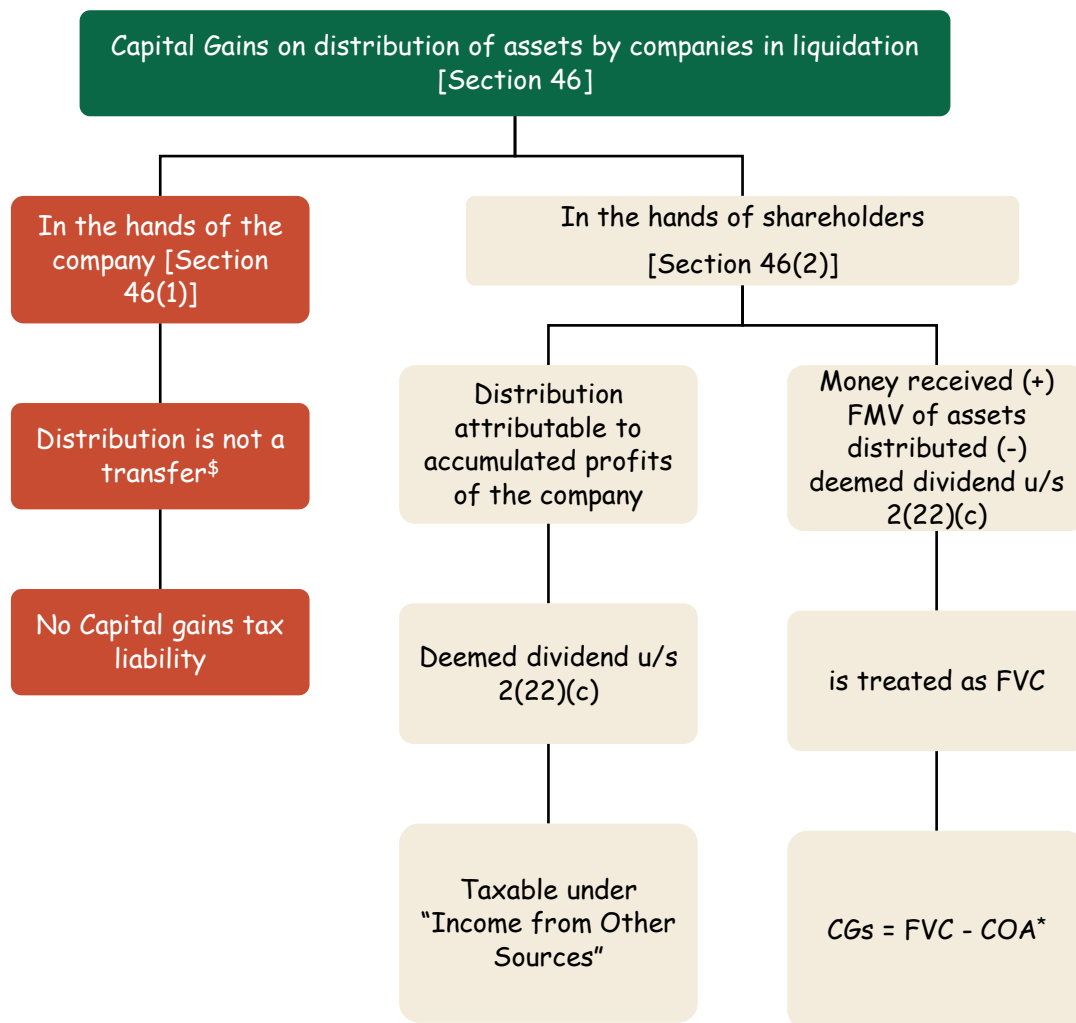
Capital Gains on distribution of assets by companies in liquidation [Section 46]

In the hands of the company [Section 46(1)]

Distribution is not a transfer$^{\$}$

No Capital gains tax liability

In the hands of shareholders

[Section 46(2)]

Distribution attributable to accumulated profits of the company

Deemed dividend u/s 2(22)(c)

Taxable under "Income from Other Sources"

Money received (+) FMV of assets distributed (-) deemed dividend u/s 2(22)(c)

is treated as FVC

CGs = FVC - COA*